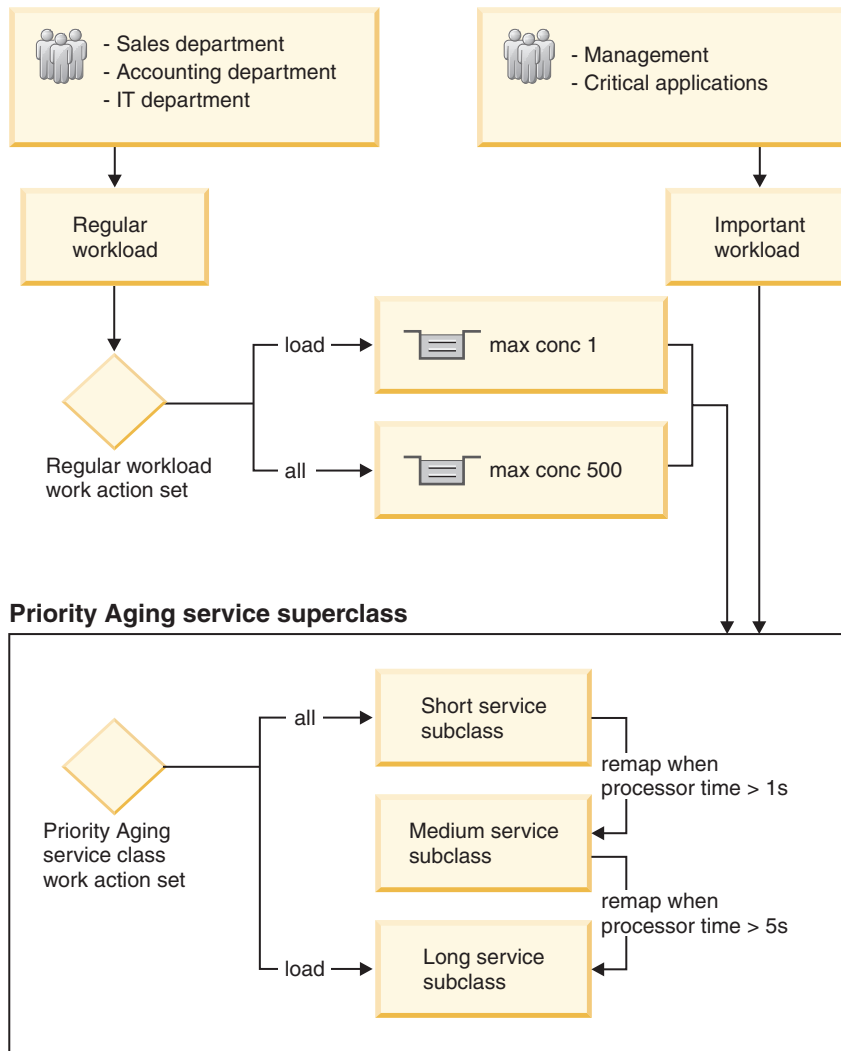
- Sales department
- Accounting department
- IT department

- Management
- Critical applications

Regular workload

Important workload

load

max conc 1

all

max conc 500

Regular workload work action set

Priority Aging service superclass

all

Short service subclass

remap when processor time > 1s

Medium service subclass

remap when processor time > 5s

Priority Aging service class work action set

load

Long service subclass